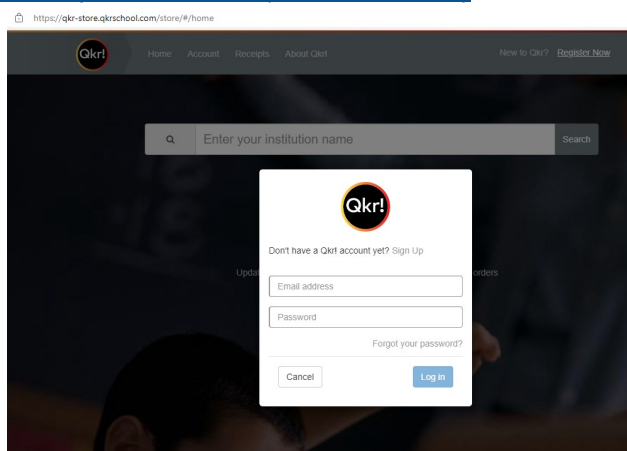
https://qkr-store.qkrschool.com/store/#/home

Qkr! Home Account Receipts About Qkr! New to Qkr? Register Now

Enter your institution name Search

Qkr!

Don't have a Qkr! account yet? Sign Up

Upda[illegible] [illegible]orders

Email address

Password

Forgot your password?

Cancel Log in